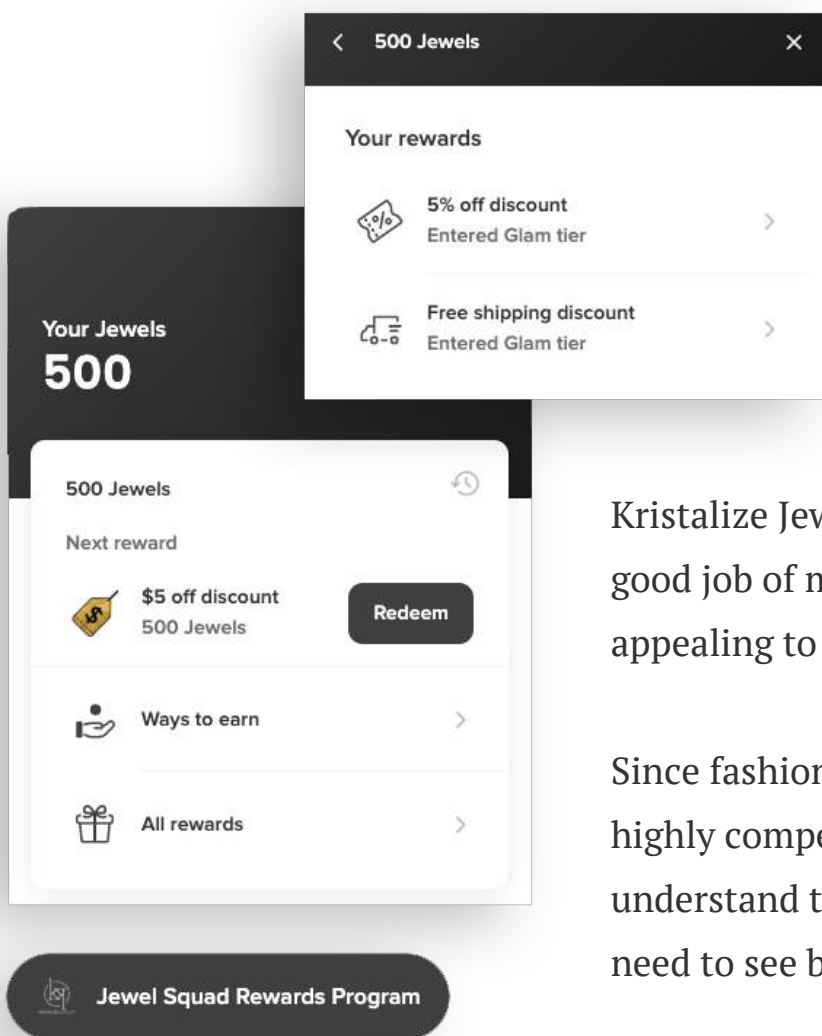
500 Jewels

Your rewards

5% off discount
Entered Glam tier

Free shipping discount
Entered Glam tier

Your Jewels
500

500 Jewels

Next reward

$5 off discount
500 Jewels

Redeem

Ways to earn

All rewards

Jewel Squad Rewards Program

Kristalize Jew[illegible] good job of m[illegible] appealing to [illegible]

Since fashion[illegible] highly compe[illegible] understand t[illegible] need to see b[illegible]